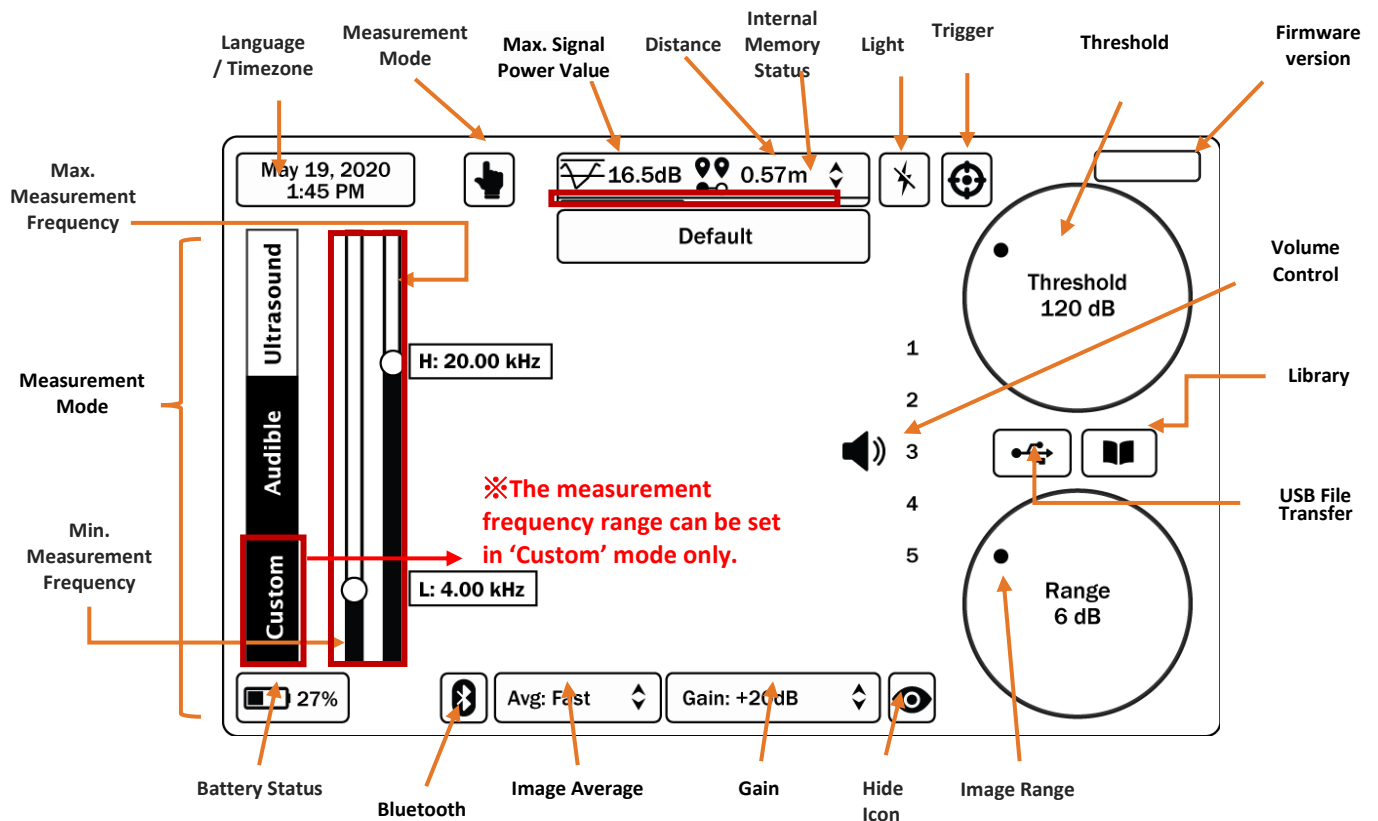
Language / Timezone

Measurement Mode

Max. Signal Power Value

Distance

Internal Memory Status

Light

Trigger

Threshold

Firmware version

Max. Measurement Frequency

May 19, 2020
1:45 PM

16.5dB

0.57m

Default

Threshold
120 dB

Volume Control

Ultrasound

Audible

Custom

H: 20.00 kHz

L: 4.00 kHz

Measurement Mode

Min. Measurement Frequency

※The measurement frequency range can be set in 'Custom' mode only.

1

2

3

4

5

Library

USB File Transfer

Range
6 dB

27%

Avg: Fast

Gain: +20dB

Battery Status

Bluetooth

Image Average

Gain

Hide Icon

Image Range